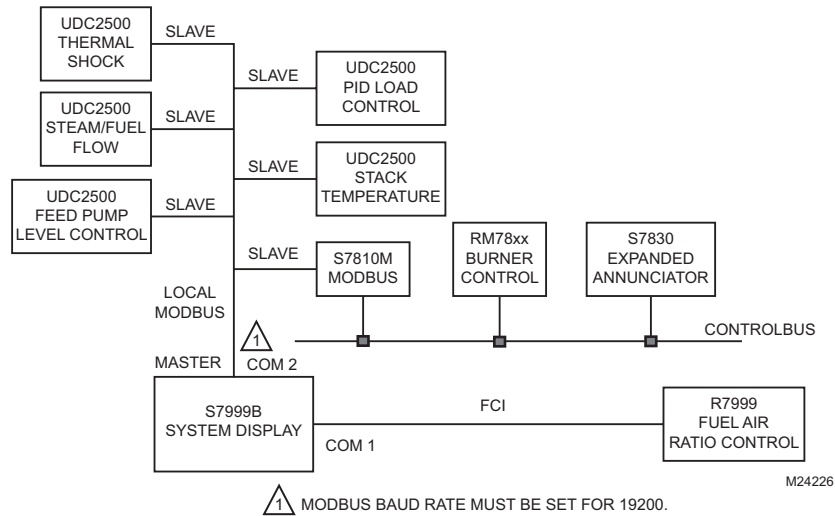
UDC2500 THERMAL SHOCK

SLAVE

SLAVE

UDC2500 PID LOAD CONTROL

UDC2500 STEAM/FUEL FLOW

SLAVE

SLAVE

UDC2500 STACK TEMPERATURE

UDC2500 FEED PUMP LEVEL CONTROL

SLAVE

SLAVE

S7810M MODBUS

RM78xx BURNER CONTROL

S7830 EXPANDED ANNUNCIATOR

LOCAL MODBUS

1

CONTROLBUS

MASTER

COM 2

S7999B SYSTEM DISPLAY

FCI

R7999 FUEL AIR RATIO CONTROL

COM 1

M24226

1 MODBUS BAUD RATE MUST BE SET FOR 19200.